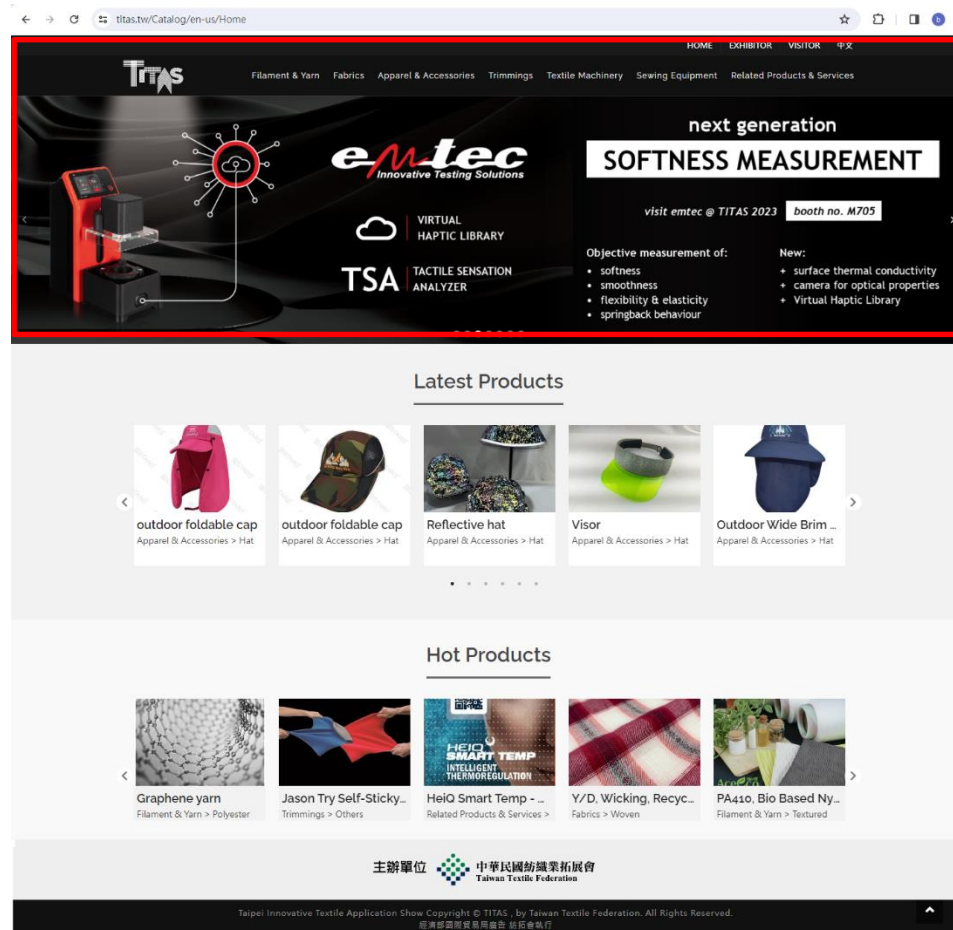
titas.tw/Catalog/en-us/Home

HOME EXHIBITOR VISITOR 中文

TITAS

Filament & Yarn Fabrics Apparel & Accessories Trimmings Textile Machinery Sewing Equipment Related Products & Services

emtec
Innovative Testing Solutions

VIRTUAL HAPTIC LIBRARY

TSA TACTILE SENSATION ANALYZER

next generation
SOFTNESS MEASUREMENT

visit emtec @ TITAS 2023 booth no. M705

Objective measurement of:
• softness
• smoothness
• flexibility & elasticity
• springback behaviour

New:
+ surface thermal conductivity
+ camera for optical properties
+ Virtual Haptic Library

Latest Products

outdoor foldable cap
Apparel & Accessories > Hat

outdoor foldable cap
Apparel & Accessories > Hat

Reflective hat
Apparel & Accessories > Hat

Visor
Apparel & Accessories > Hat

Outdoor Wide Brim ...
Apparel & Accessories > Hat

Hot Products

Graphene yarn
Filament & Yarn > Polyester

Jason Try Self-Sticky...
Trimmings > Others

HeiQ Smart Temp - ...
Related Products & Services >

Y/D, Wicking, Recyc...
Fabrics > Woven

PA410, Bio Based Ny...
Filament & Yarn > Textured

HEIQ SMART TEMP INTELLIGENT THERMOREGULATION

主辦單位 中華民國紡織業拓展會 Taiwan Textile Federation

Taipei Innovative Textile Application Show Copyright © TITAS , by Taiwan Textile Federation. All Rights Reserved.
經濟部國際貿易局委託 紡拓會執行